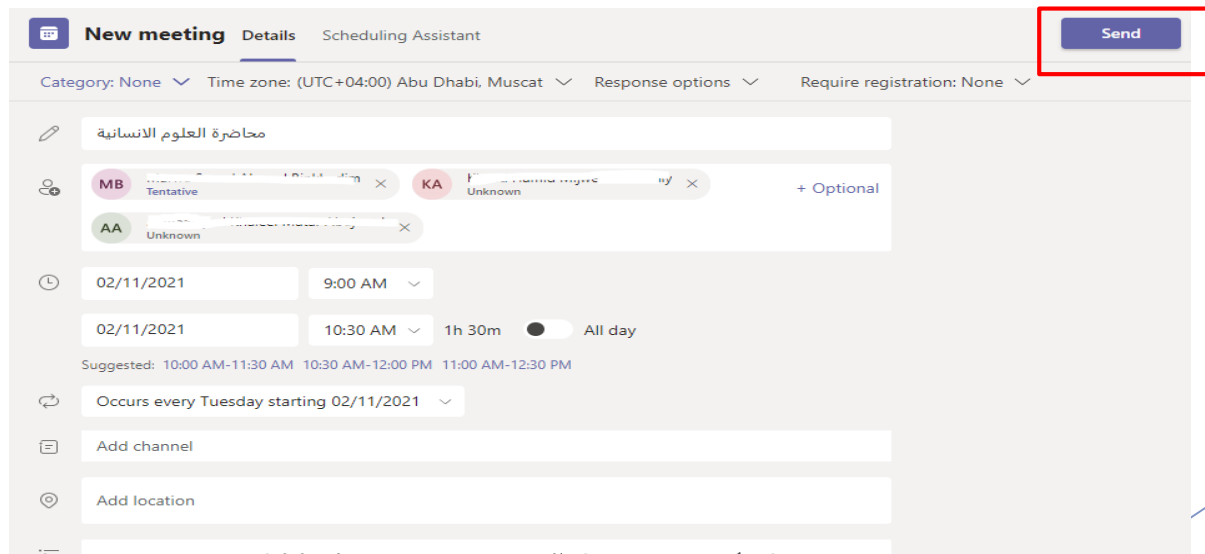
New meeting Details Scheduling Assistant

Send

Category: None Time zone: (UTC+04:00) Abu Dhabi, Muscat Response options Require registration: None

محاضرة العلوم الانسانية

MB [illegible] Tentative

KA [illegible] Unknown

+ Optional

AA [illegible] Unknown

02/11/2021 9:00 AM

02/11/2021 10:30 AM 1h 30m All day

Suggested: 10:00 AM-11:30 AM 10:30 AM-12:00 PM 11:00 AM-12:30 PM

Occurs every Tuesday starting 02/11/2021

Add channel

Add location